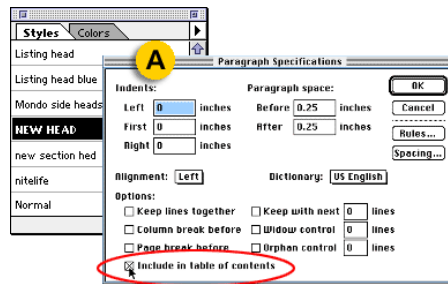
Styles Colors

Listing head

Listing head blue

Mondo side heads

NEW HEAD

new section hed

nitelife

Normal

A

Paragraph Specifications

Indents:

Left 0 inches

First 0 inches

Right 0 inches

Paragraph space:

Before 0.25 inches

After 0.25 inches

OK

Cancel

Rules...

Spacing...

Alignment: Left

Dictionary: US English

Options:

Keep lines together

Keep with next 0 lines

Column break before

Widow control 0 lines

Page break before

Orphan control 0 lines

Include in table of contents